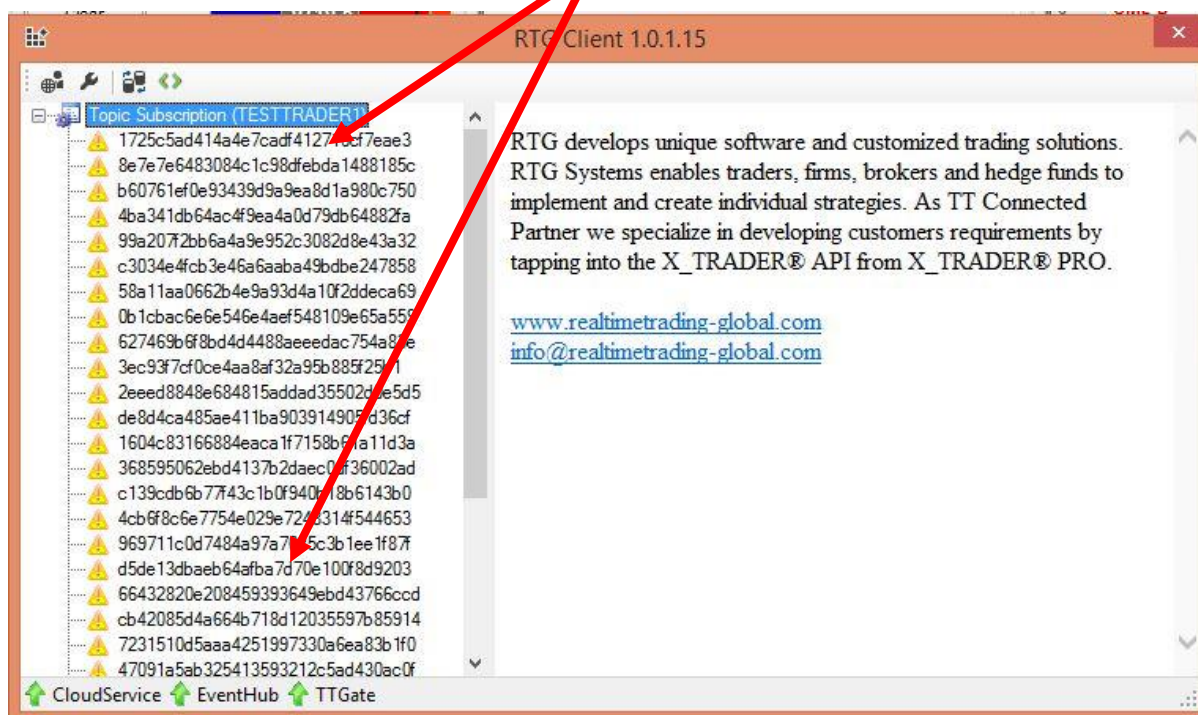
RTG Client 1.0.1.15

Topic Subscription (TESTTRADER1)
1725c5ad414a4e7cadf41274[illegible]cf7eae3
8e7e7e6483084c1c98dfebda1488185c
b60761ef0e93439d9a9ea8d1a980c750
4ba341db64ac4f9ea4a0d79db64882fa
99a207f2bb6a4a9e952c3082d8e43a32
c3034e4fcb3e46a6aaba49bdbe247858
58a11aa0662b4e9a93d4a10f2ddeca69
0b1cbac6e6e546e4aef548109e65a55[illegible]
627469b6f8bd4d4488aeeedac754a8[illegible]e
3ec93f7cf0ce4aa8af32a95b885f25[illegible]1
2eeed8848e684815addad35502d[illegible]e5d5
de8d4ca485ae411ba903914905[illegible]d36cf
1604c83166884eaca1f7158b6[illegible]a11d3a
368595062ebd4137b2daec0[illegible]f36002ad
c139cdb6b77f43c1b0f940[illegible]18b6143b0
4cb6f8c6e7754e029e724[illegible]314f544653
969711c0d7484a97a7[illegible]5c3b1ee1f87f
d5de13dbaeb64afba7d70e100f8d9203
66432820e208459393649ebd43766ccd
cb42085d4a664b718d12035597b85914
7231510d5aaa4251997330a6ea83b1f0
47091a5ab325413593212c5ad430ac0f

RTG develops unique software and customized trading solutions. RTG Systems enables traders, firms, brokers and hedge funds to implement and create individual strategies. As TT Connected Partner we specialize in developing customers requirements by tapping into the X_TRADER® API from X_TRADER® PRO.

www.realtimetrading-global.com
info@realtimetrading-global.com

CloudService EventHub TTGate